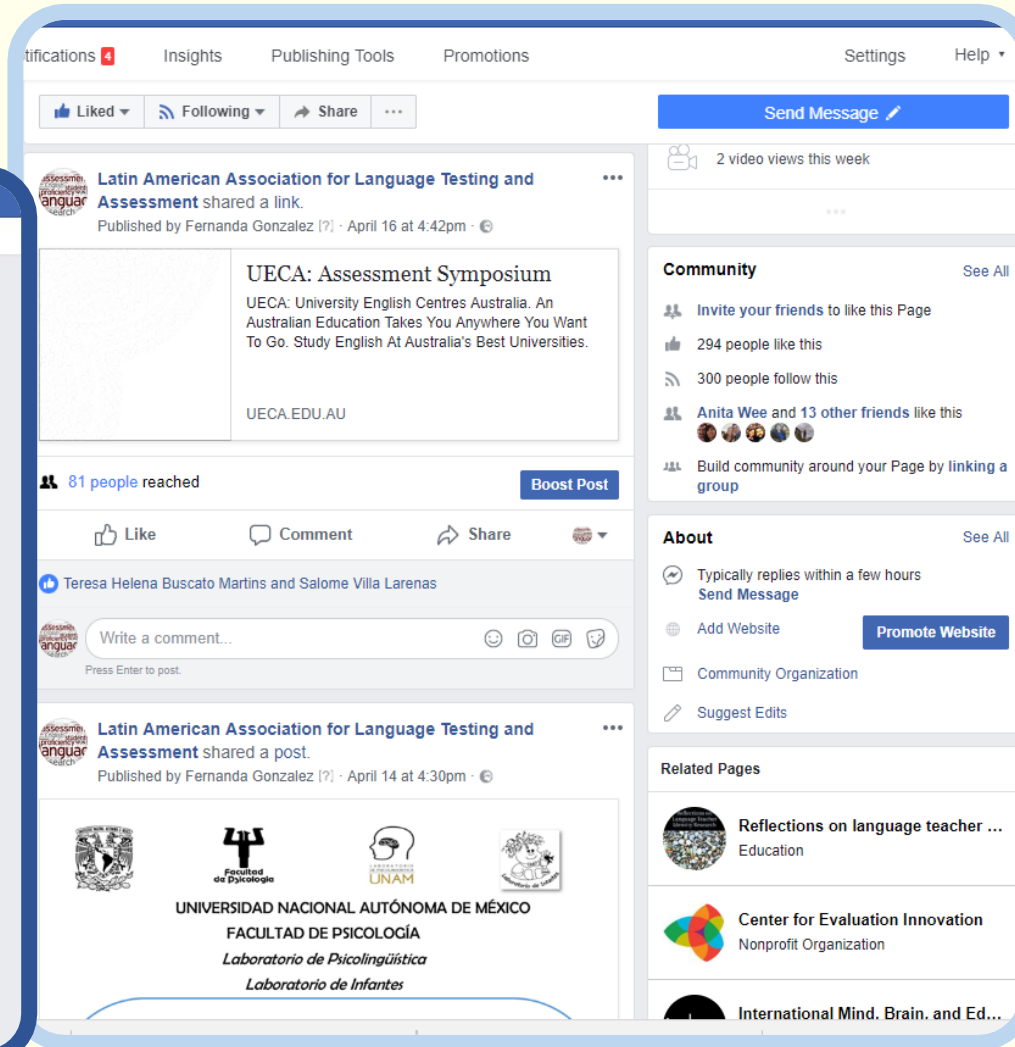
tifications 4 Insights Publishing Tools Promotions Settings Help

Liked Following Share ···

Send Message

2 video views this week

Latin American Association for Language Testing and Assessment shared a link.
Published by Fernanda Gonzalez [?] · April 16 at 4:42pm ·

UECA: Assessment Symposium
UECA: University English Centres Australia. An Australian Education Takes You Anywhere You Want To Go. Study English At Australia's Best Universities.
UECA.EDU.AU

81 people reached
Boost Post

Like Comment Share

Teresa Helena Buscato Martins and Salome Villa Larenas

Write a comment...
Press Enter to post.

Community See All
Invite your friends to like this Page
294 people like this
300 people follow this
Anita Wee and 13 other friends like this
Build community around your Page by linking a group

About See All
Typically replies within a few hours
Send Message
Add Website
Promote Website
Community Organization
Suggest Edits

Latin American Association for Language Testing and Assessment shared a post.
Published by Fernanda Gonzalez [?] · April 14 at 4:30pm ·

Facultad de Psicología
UNAM
UNIVERSIDAD NACIONAL AUTÓNOMA DE MÉXICO
FACULTAD DE PSICOLOGÍA
Laboratorio de Psicolingüística
Laboratorio de Infantes

Related Pages
Reflections on language teacher ...
Education
Center for Evaluation Innovation
Nonprofit Organization
International Mind, Brain, and Ed...